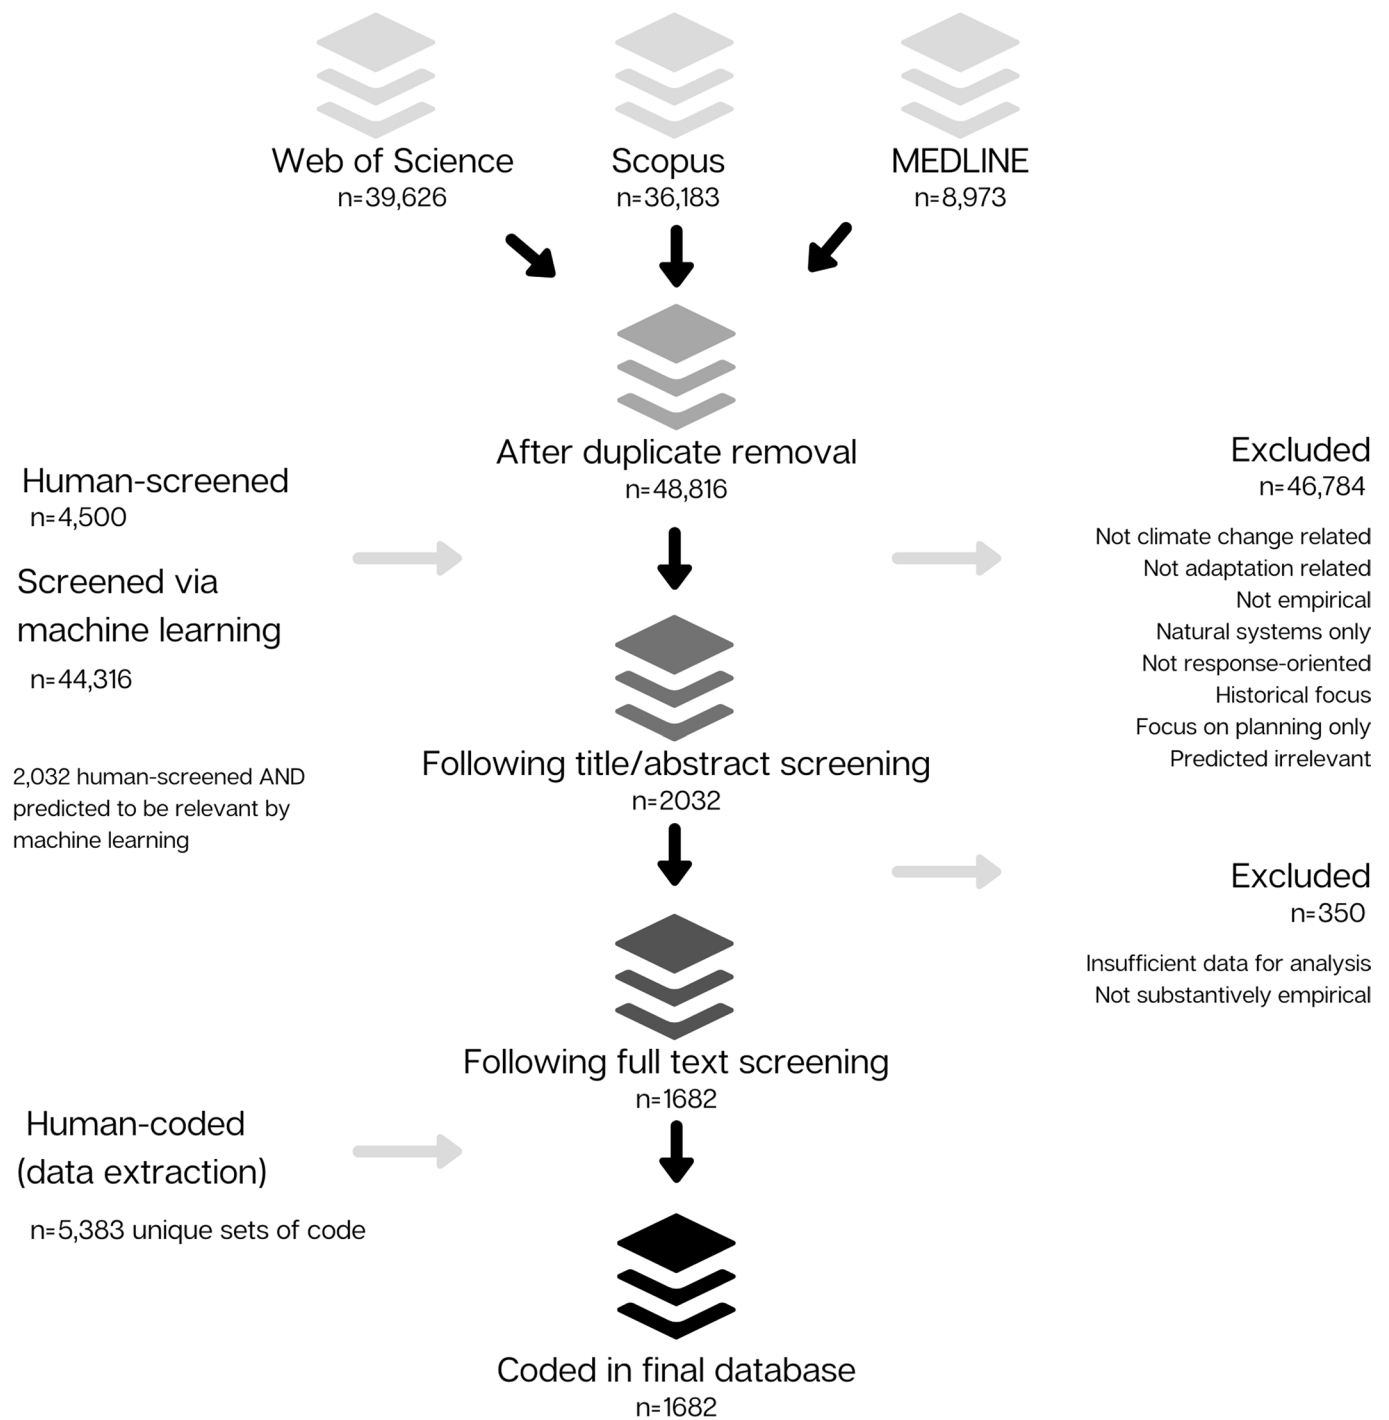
Web of Science
n=39,626

Scopus
n=36,183

MEDLINE
n=8,973

After duplicate removal
n=48,816

Human-screened
n=4,500

Screened via machine learning
n=44,316

Excluded
n=46,784

Not climate change related
Not adaptation related
Not empirical
Natural systems only
Not response-oriented
Historical focus
Focus on planning only
Predicted irrelevant

2,032 human-screened AND predicted to be relevant by machine learning

Following title/abstract screening
n=2032

Excluded
n=350

Insufficient data for analysis
Not substantively empirical

Following full text screening
n=1682

Human-coded (data extraction)

n=5,383 unique sets of code

Coded in final database
n=1682